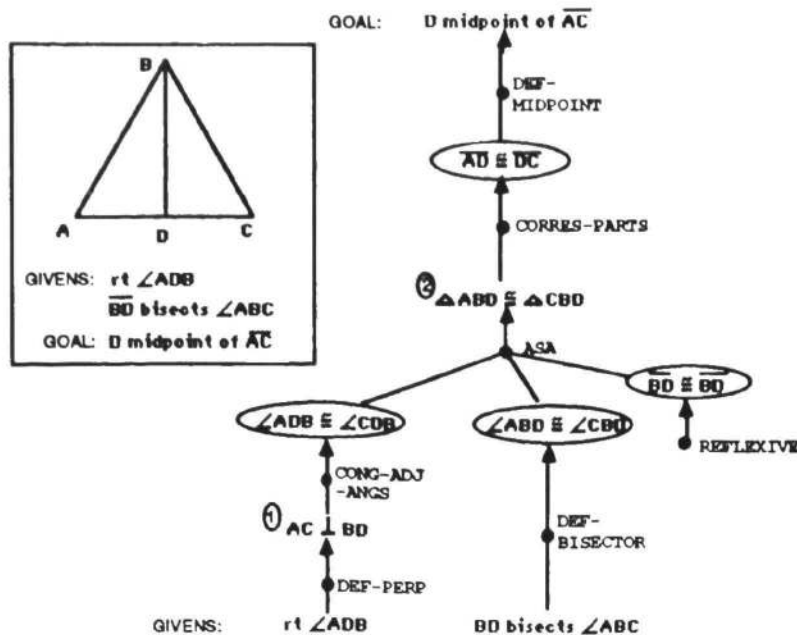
B

A D C

GIVENS: rt $\angle ADB$

$\overline{BD}$ bisects $\angle ABC$

GOAL: D midpoint of $\overline{AC}$

GOAL: D midpoint of $\overline{AC}$

DEF-MIDPOINT

$\overline{AD} \cong \overline{DC}$

CORRES-PARTS

② $\triangle ABD \cong \triangle CBD$

ASA

$\angle ADB \cong \angle CDB$

$\angle ABD \cong \angle CBD$

$\overline{BD} \cong \overline{BD}$

REFLEXIVE

CONG-ADJ-ANGS

① $AC \perp BD$

DEF-BISECTOR

DEF-PERP

GIVENS: rt $\angle ADB$

BD bisects $\angle ABC$